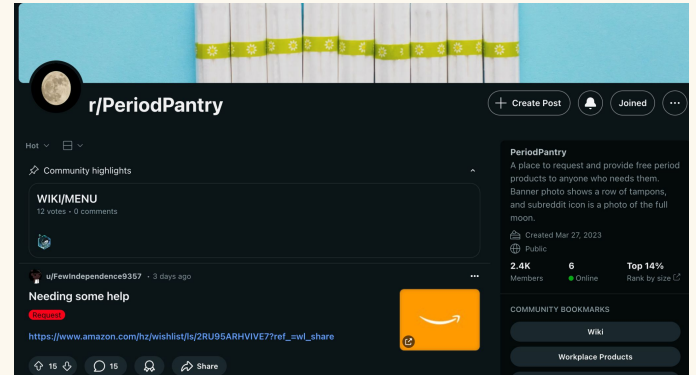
r/PeriodPantry

Create Post

Joined

Hot

Community highlights

WIKI/MENU

12 votes • 0 comments

u/Fewindependence9357 • 3 days ago

Needing some help

Request

https://www.amazon.com/hz/wishlist/ls/2RU95ARHVIVE7?ref_=wl_share

15

15

Share

PeriodPantry

A place to request and provide free period products to anyone who needs them. Banner photo shows a row of tampons, and subreddit icon is a photo of the full moon.

Created Mar 27, 2023

Public

2.4K
Members

6
Online

Top 14%
Rank by size

COMMUNITY BOOKMARKS

Wiki

Workplace Products